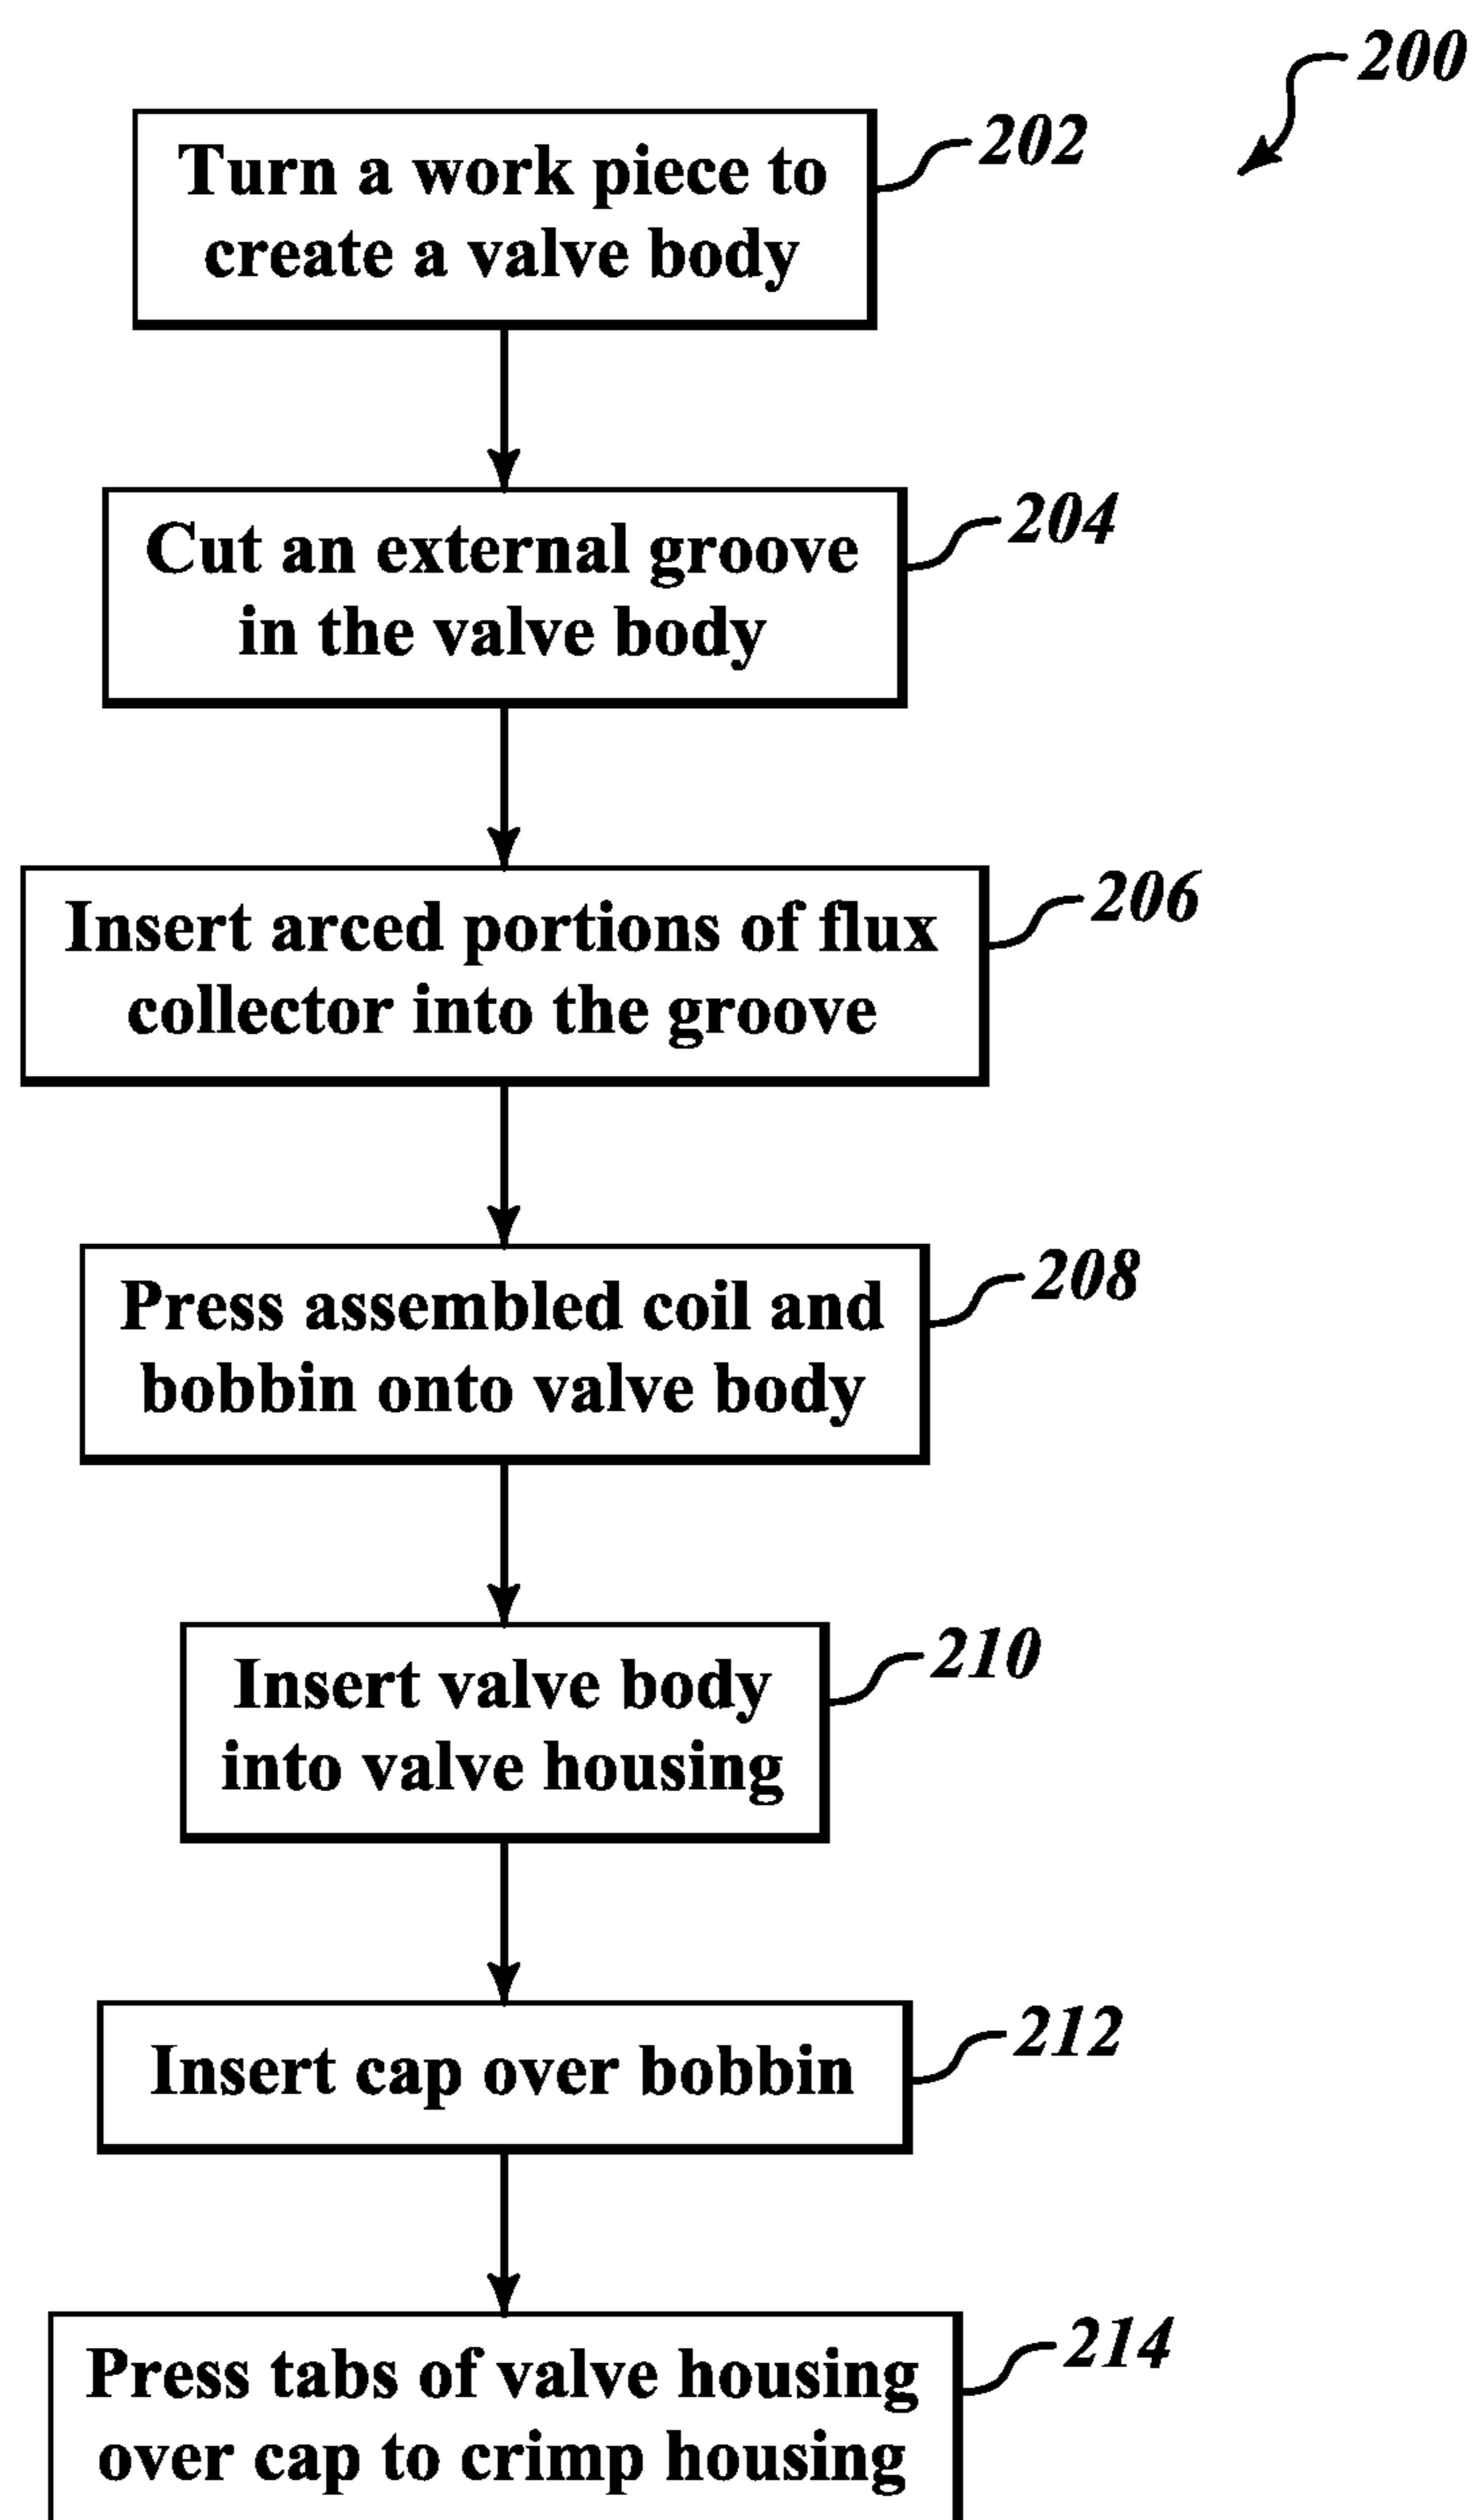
200

Turn a work piece to create a valve body

202

Cut an external groove in the valve body

204

Insert arced portions of flux collector into the groove

206

Press assembled coil and bobbin onto valve body

208

Insert valve body into valve housing

210

Insert cap over bobbin

212

Press tabs of valve housing over cap to crimp housing

214